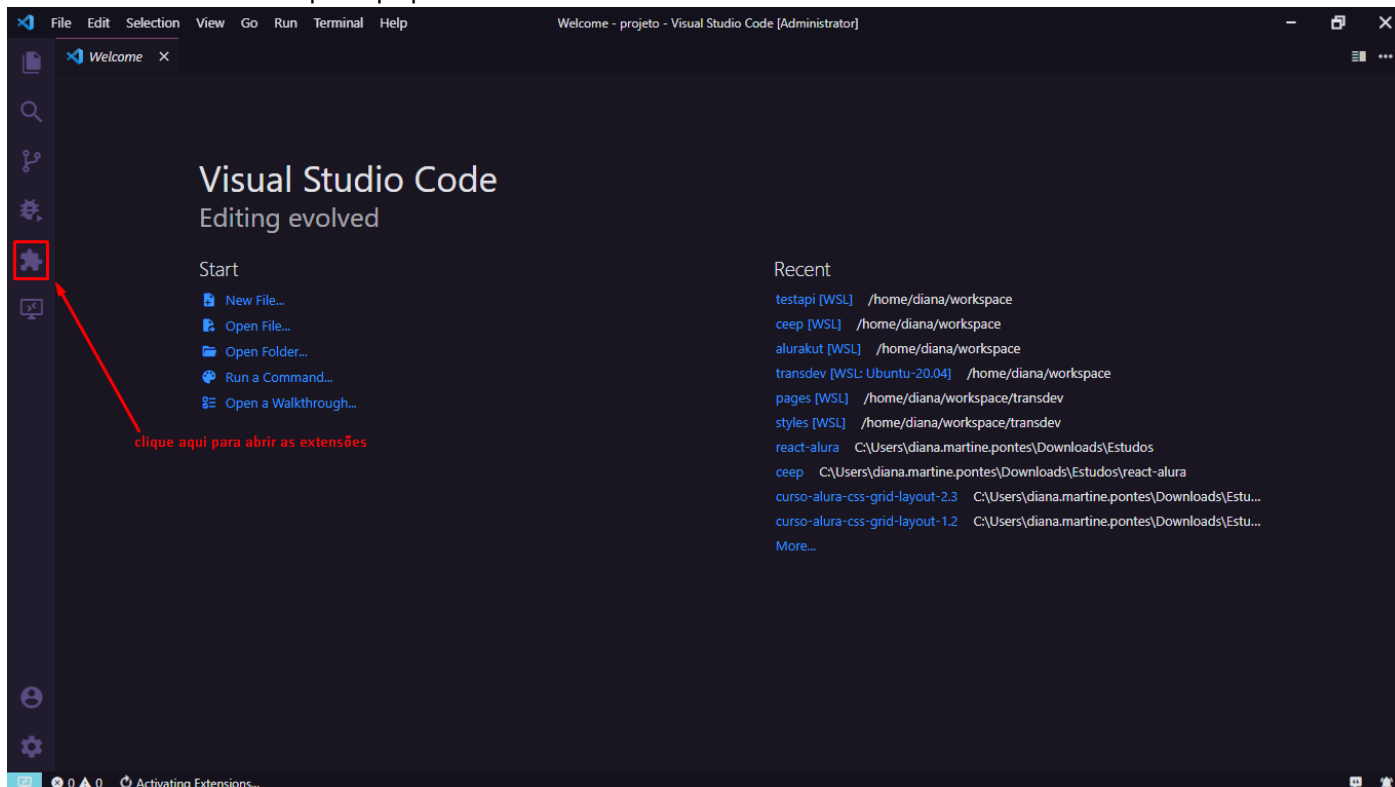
File Edit Selection View Go Run Terminal Help

Welcome - projeto - Visual Studio Code [Administrator]

Welcome ×

Visual Studio Code
Editing evolved

Start

New File...
Open File...
Open Folder...
Run a Command...
Open a Walkthrough...

clique aqui para abrir as extensões

Recent

testapi [WSL] /home/diana/workspace
ceep [WSL] /home/diana/workspace
alurakut [WSL] /home/diana/workspace
transdev [WSL: Ubuntu-20.04] /home/diana/workspace
pages [WSL] /home/diana/workspace/transdev
styles [WSL] /home/diana/workspace/transdev
react-alura C:\Users\diana.martine.pontes\Downloads\Estudos
ceep C:\Users\diana.martine.pontes\Downloads\Estudos\react-alura
curso-alura-css-grid-layout-2.3 C:\Users\diana.martine.pontes\Downloads\Estu...
curso-alura-css-grid-layout-1.2 C:\Users\diana.martine.pontes\Downloads\Estu...
More...

⊗ 0 ⚠ 0 Activating Extensions...